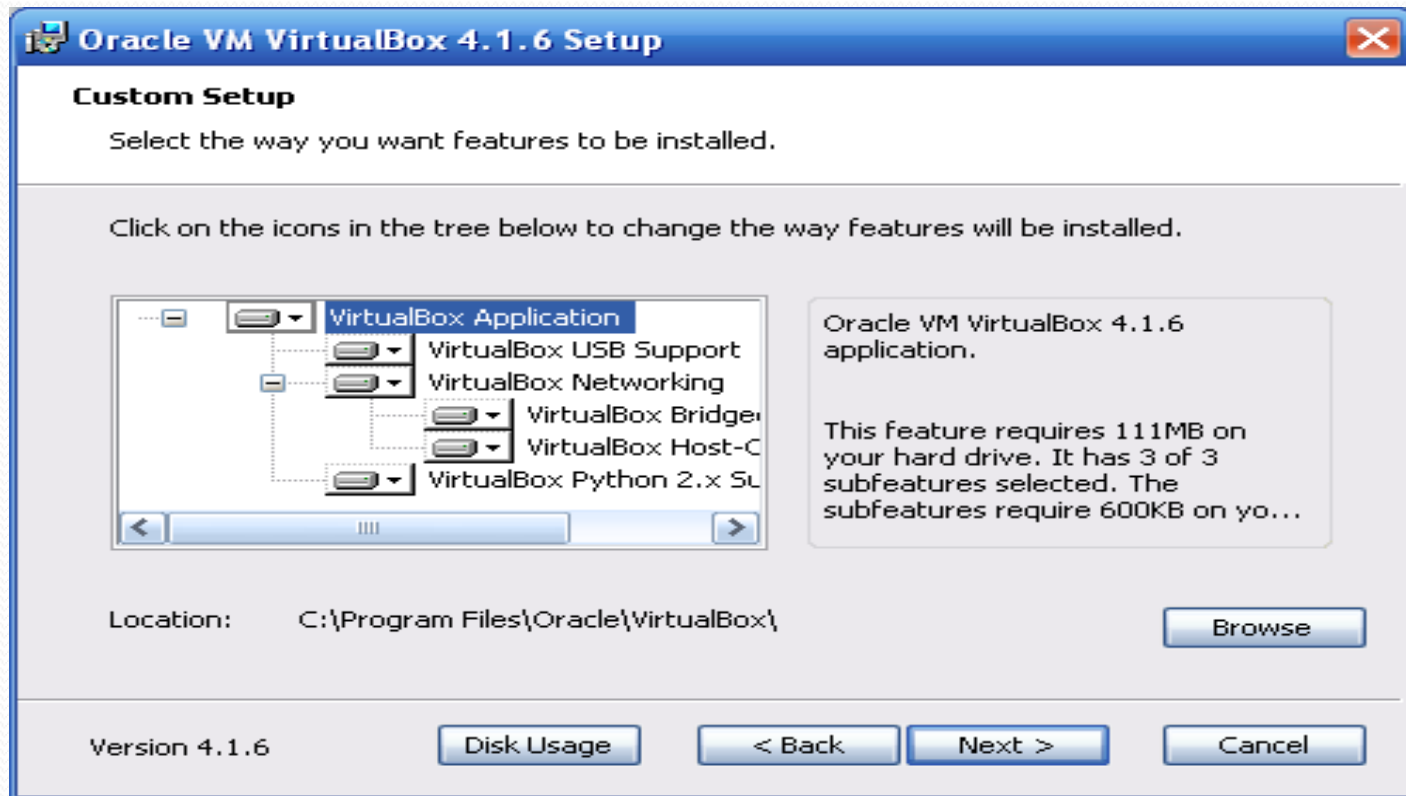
Oracle VM VirtualBox 4.1.6 Setup

Custom Setup

Select the way you want features to be installed.

Click on the icons in the tree below to change the way features will be installed.

VirtualBox Application
VirtualBox USB Support
VirtualBox Networking
VirtualBox Bridge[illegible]
VirtualBox Host-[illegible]
VirtualBox Python 2.x S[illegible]

Oracle VM VirtualBox 4.1.6 application.

This feature requires 111MB on your hard drive. It has 3 of 3 subfeatures selected. The subfeatures require 600KB on yo...

Location: C:\Program Files\Oracle\VirtualBox\

Browse

Version 4.1.6

Disk Usage

< Back

Next >

Cancel